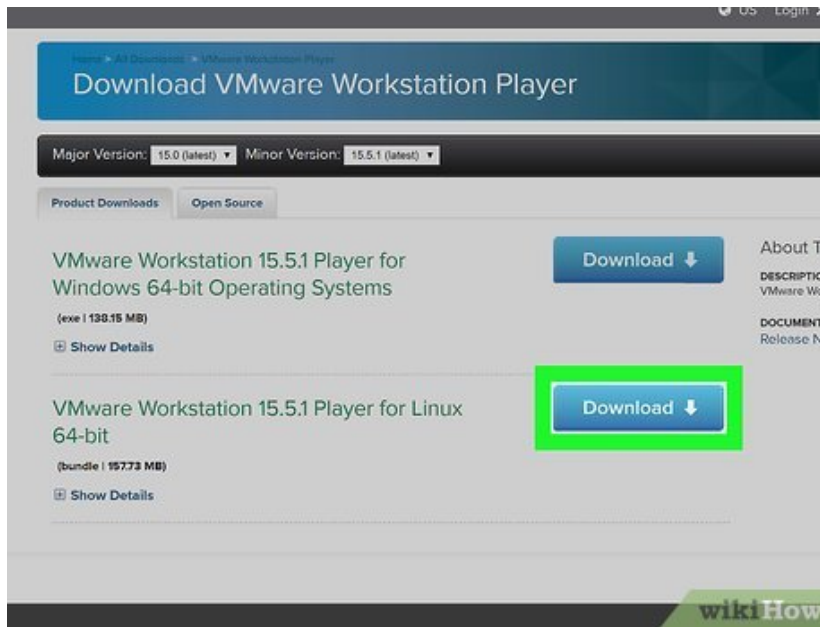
US Login

Home > All Downloads > VMware Workstation Player

Download VMware Workstation Player

Major Version: 15.0 (latest) Minor Version: 15.5.1 (latest)

Product Downloads Open Source

VMware Workstation 15.5.1 Player for Windows 64-bit Operating Systems

(exe | 138.15 MB)

Show Details

Download

About T

DESCRIPTIO

VMware Wo

DOCUMENT

Release N

VMware Workstation 15.5.1 Player for Linux 64-bit

(bundle | 157.73 MB)

Show Details

Download

wikiHow